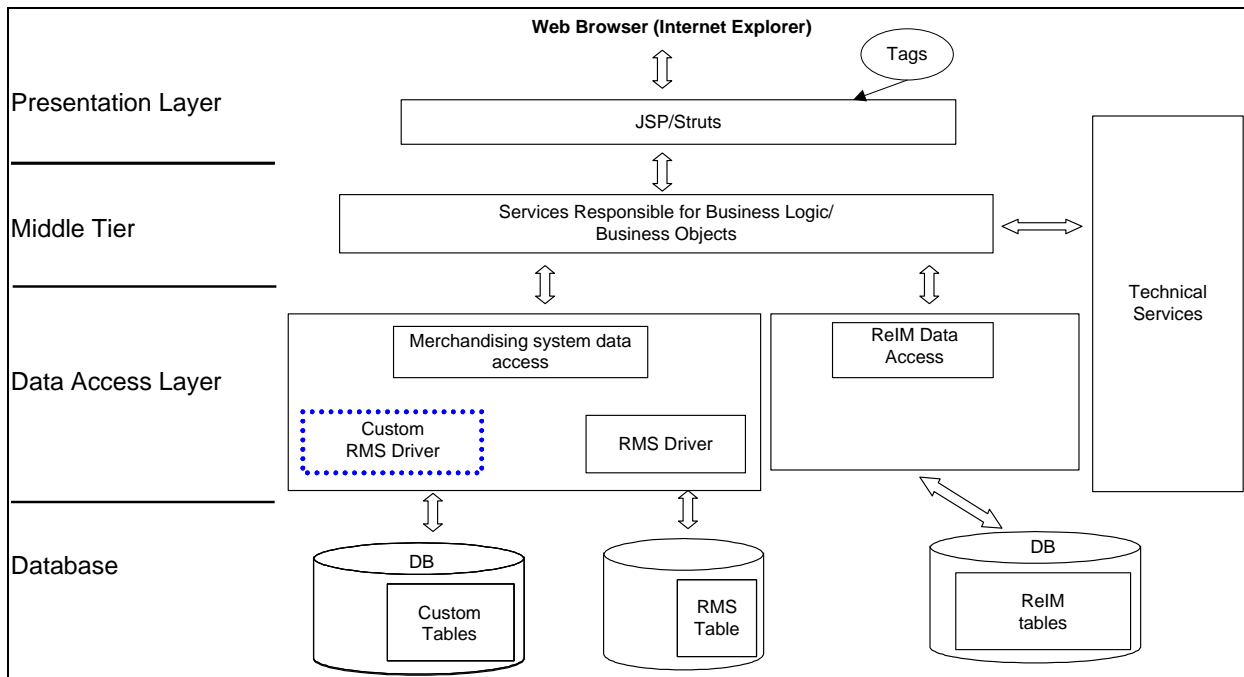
Web Browser (Internet Explorer)

Tags

Presentation Layer

JSP/Struts

Middle Tier

Services Responsible for Business Logic/ Business Objects

Technical Services

Data Access Layer

Merchandising system data access

Custom RMS Driver

RMS Driver

ReIM Data Access

Database

DB

Custom Tables

RMS Table

DB

ReIM tables